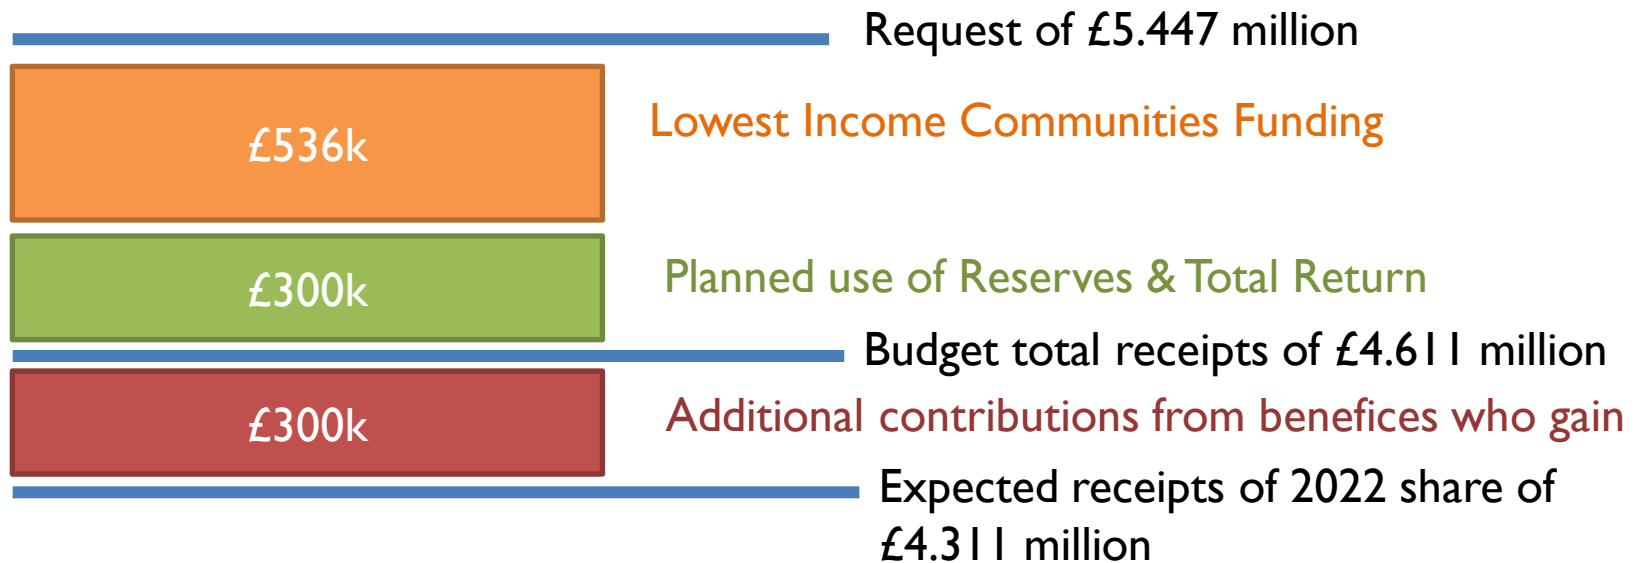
Request of £5.447 million

£536k

Lowest Income Communities Funding

£300k

Planned use of Reserves & Total Return

Budget total receipts of £4.611 million

£300k

Additional contributions from benefices who gain

Expected receipts of 2022 share of £4.311 million